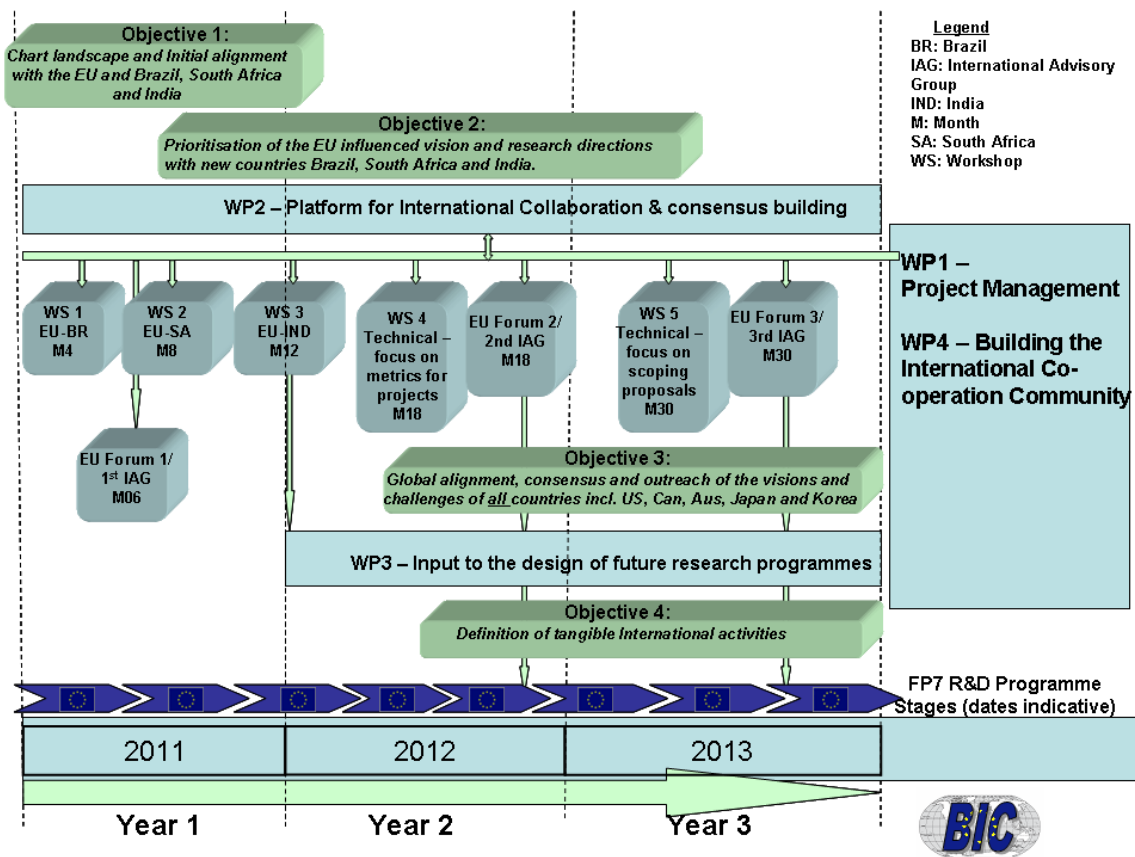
Objective 1:
Chart landscape and Initial alignment with the EU and Brazil, South Africa and India

Legend
BR: Brazil
IAG: International Advisory Group
IND: India
M: Month
SA: South Africa
WS: Workshop

Objective 2:
Prioritisation of the EU influenced vision and research directions with new countries Brazil, South Africa and India.

WP2 – Platform for International Collaboration & consensus building

WP1 – Project Management

WP4 – Building the International Co-operation Community

WS 1 EU-BR M4

WS 2 EU-SA M8

WS 3 EU-IND M12

WS 4 Technical – focus on metrics for projects M18

EU Forum 2/ 2nd IAG M18

WS 5 Technical – focus on scoping proposals M30

EU Forum 3/ 3rd IAG M30

EU Forum 1/ 1$^{st}$ IAG M06

Objective 3:
Global alignment, consensus and outreach of the visions and challenges of all countries incl. US, Can, Aus, Japan and Korea

WP3 – Input to the design of future research programmes

Objective 4:
Definition of tangible International activities

FP7 R&D Programme Stages (dates indicative)

2011

2012

2013

Year 1

Year 2

Year 3

BIC